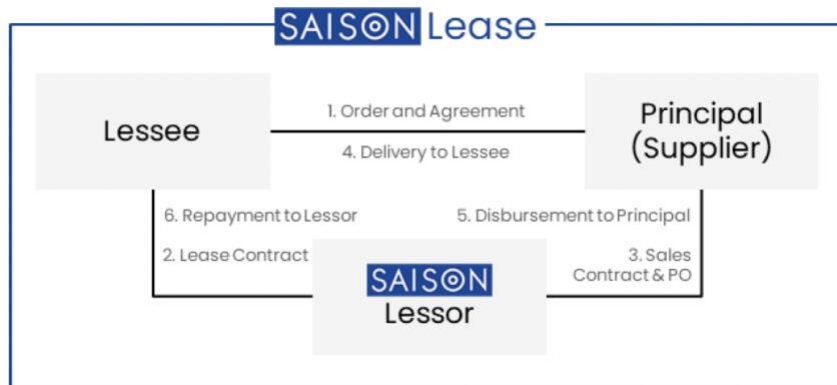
SAISON Lease

Lessee

1. Order and Agreement

4. Delivery to Lessee

Principal (Supplier)

6. Repayment to Lessor

2. Lease Contract

5. Disbursement to Principal

3. Sales Contract & PO

SAISON Lessor